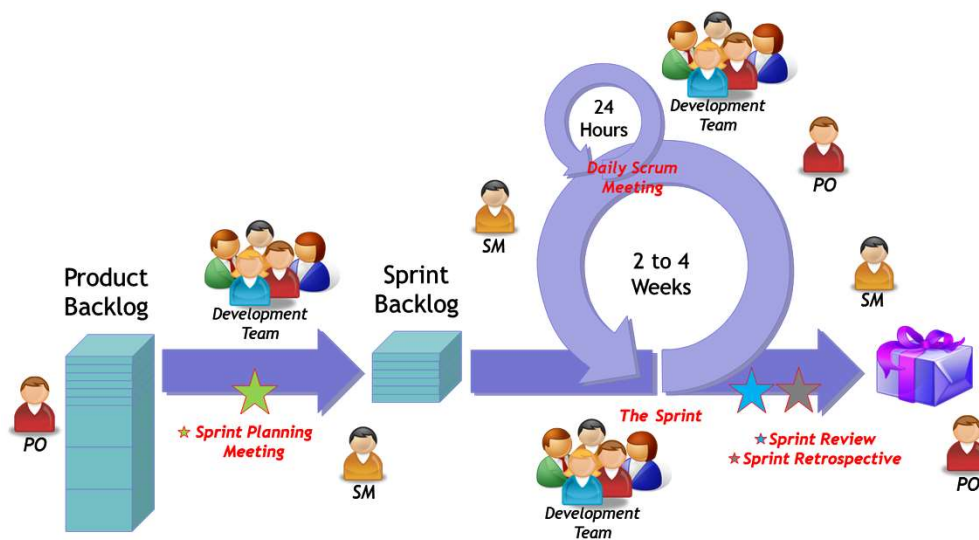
24 Hours

Development Team

Daily Scrum Meeting

PO

SM

2 to 4 Weeks

Product Backlog

Development Team

Sprint Backlog

SM

PO

Sprint Planning Meeting

SM

The Sprint

Sprint Review
Sprint Retrospective

Development Team

PO